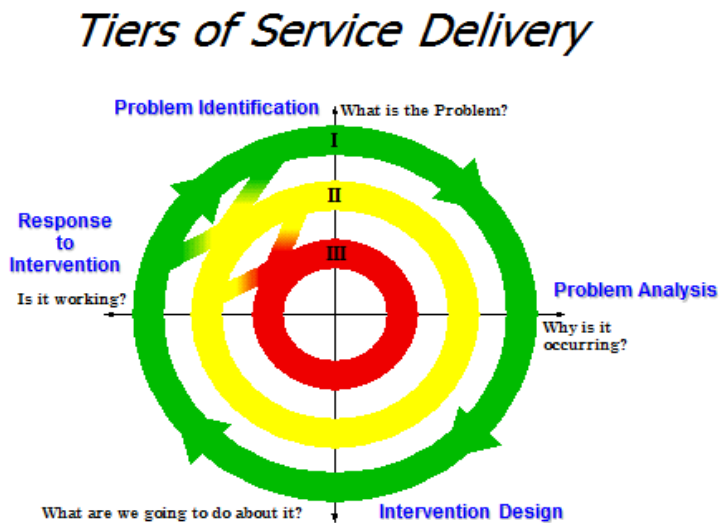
Tiers of Service Delivery

Problem Identification

What is the Problem?

I

II

III

Response to Intervention

Is it working?

Problem Analysis

Why is it occurring?

What are we going to do about it?

Intervention Design